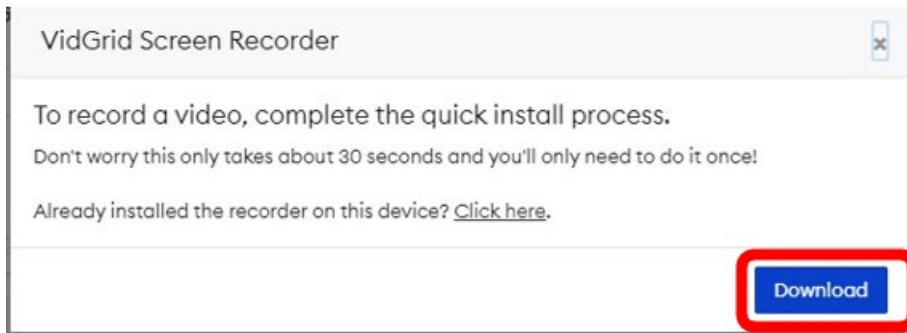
VidGrid Screen Recorder

×

To record a video, complete the quick install process.

Don't worry this only takes about 30 seconds and you'll only need to do it once!

Already installed the recorder on this device? Click here.

Download